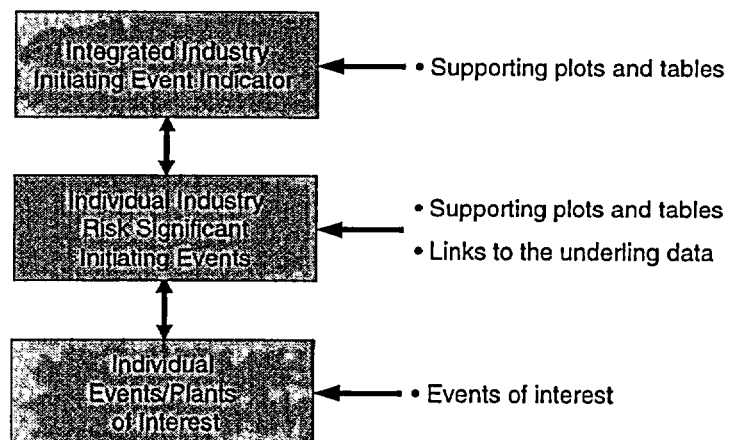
Integrated Industry Initiating Event Indicator

• Supporting plots and tables

Individual Industry Risk Significant Initiating Events

• Supporting plots and tables
• Links to the underling data

Individual Events/Plants of Interest

• Events of interest